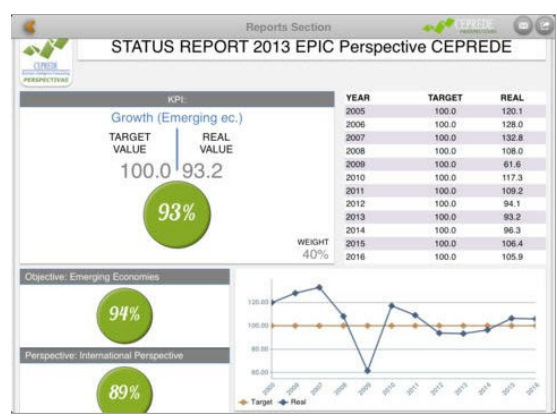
Reports Section

CEPREDE

CEPREDE PERSPECTIVAS

STATUS REPORT 2013 EPIC Perspective CEPREDE

KPI:

Growth (Emerging ec.)

TARGET VALUE

REAL VALUE

100.0

93.2

93%

WEIGHT 40%

| YEAR | TARGET | REAL |
|---|---|---|
| 2005 | 100.0 | 120.1 |
| 2006 | 100.0 | 128.0 |
| 2007 | 100.0 | 132.8 |
| 2008 | 100.0 | 108.0 |
| 2009 | 100.0 | 61.6 |
| 2010 | 100.0 | 117.3 |
| 2011 | 100.0 | 109.2 |
| 2012 | 100.0 | 94.1 |
| 2013 | 100.0 | 93.2 |
| 2014 | 100.0 | 96.3 |
| 2015 | 100.0 | 106.4 |
| 2016 | 100.0 | 105.9 |

Objective: Emerging Economies

94%

Perspective: International Perspective

89%

120.00
100.00
80.00
60.00

2005 2006 2007 2008 2009 2010 2011 2012 2013 2014 2015 2016

Target Real